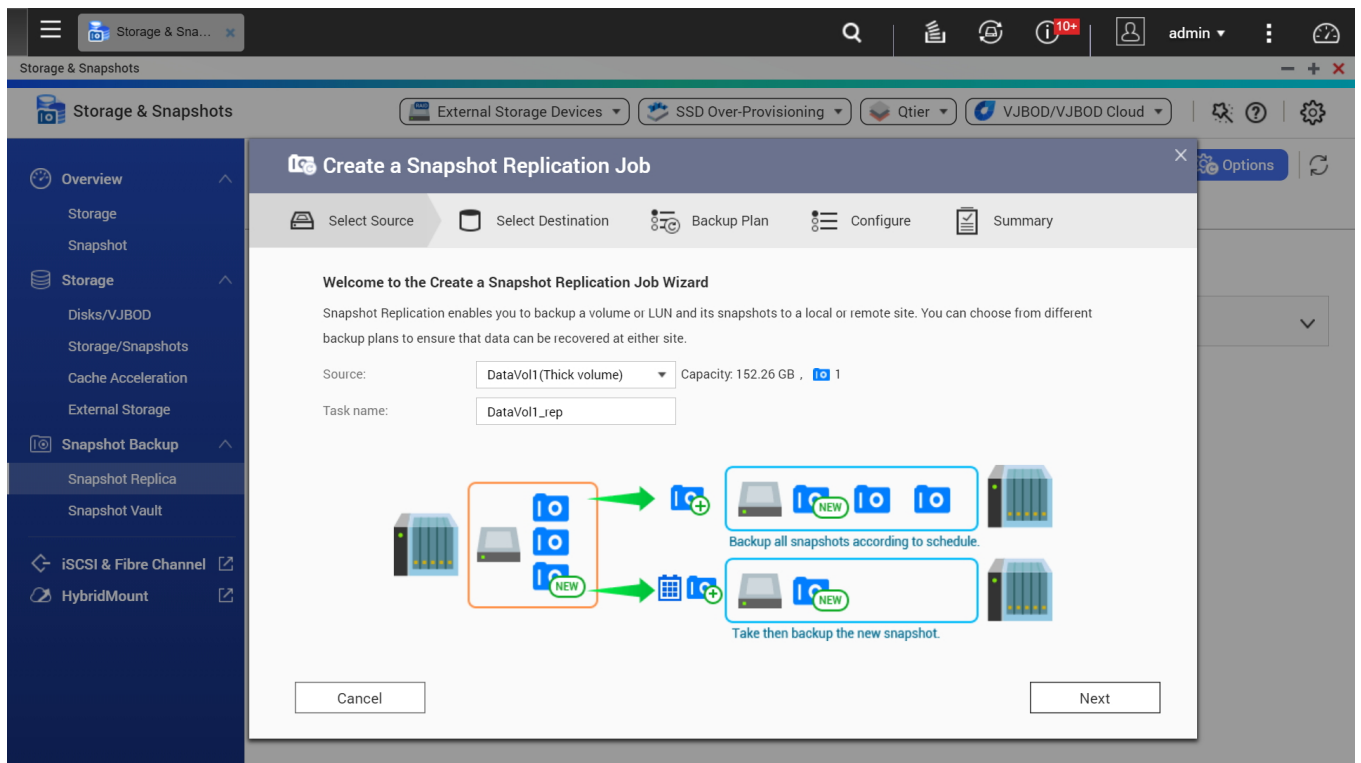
Storage & Sna...

10+

admin ▾

Storage & Snapshots

Storage & Snapshots

External Storage Devices ▾

SSD Over-Provisioning ▾

Qtier ▾

VJBOD/VJBOD Cloud ▾

Options

Overview

Storage

Snapshot

Storage

Disks/VJBOD

Storage/Snapshots

Cache Acceleration

External Storage

Snapshot Backup

Snapshot Replica

Snapshot Vault

iSCSI & Fibre Channel

HybridMount

Create a Snapshot Replication Job

Select Source

Select Destination

Backup Plan

Configure

Summary

Welcome to the Create a Snapshot Replication Job Wizard

Snapshot Replication enables you to backup a volume or LUN and its snapshots to a local or remote site. You can choose from different backup plans to ensure that data can be recovered at either site.

Source: DataVol1(Thick volume) Capacity: 152.26 GB , 1

Task name: DataVol1_rep

NEW

NEW

Backup all snapshots according to schedule.

NEW

Take then backup the new snapshot.

Cancel

Next